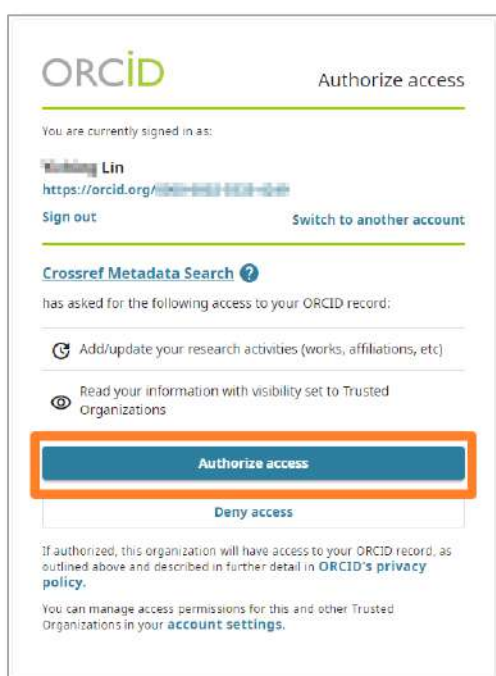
ORCID

Authorize access

You are currently signed in as:

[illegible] Lin
https://orcid.org/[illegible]

Sign out

Switch to another account

Crossref Metadata Search

has asked for the following access to your ORCID record:

Add/update your research activities (works, affiliations, etc)

Read your information with visibility set to Trusted Organizations

Authorize access

Deny access

If authorized, this organization will have access to your ORCID record, as outlined above and described in further detail in ORCID's privacy policy.

You can manage access permissions for this and other Trusted Organizations in your account settings.